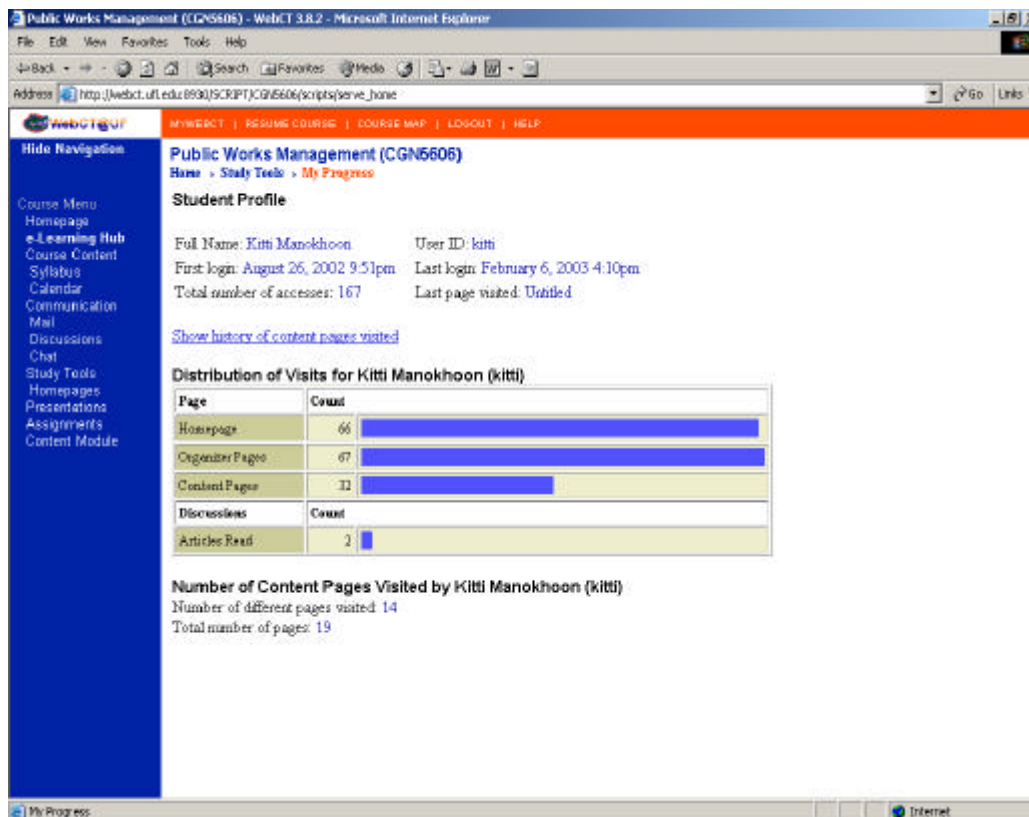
Public Works Management (CGN5606) - WebCT 3.8.2 - Microsoft Internet Explorer

File Edit View Favorites Tools Help

Back Search Favorites Media

Address http://webct.ufl.edu:8930/SCRIPT/CGN5606/scripts/serve_home Go Links

WebCT@UF

MYWEBCT | RESUME COURSE | COURSE MAP | LOGOUT | HELP

Hide Navigation

Course Menu
Homepage
e-Learning Hub
Course Content
Syllabus
Calendar
Communication
Mail
Discussions
Chat
Study Tools
Homepages
Presentations
Assignments
Content Module

Public Works Management (CGN5606)

Home > Study Tools > My Progress

Student Profile

Full Name: Kitti Manokhoon
User ID: kitti
First login: August 26, 2002 9:51pm
Last login: February 6, 2003 4:10pm
Total number of accesses: 167
Last page visited: Untitled

Show history of content pages visited

Distribution of Visits for Kitti Manokhoon (kitti)

| Page | Count |
|---|---|
| Homepage | 66 |
| Organizer Pages | 67 |
| Content Pages | 32 |
| Discussions | Count |
| Articles Read | 2 |

Number of Content Pages Visited by Kitti Manokhoon (kitti)

Number of different pages visited: 14

Total number of pages: 19

My Progress

Internet